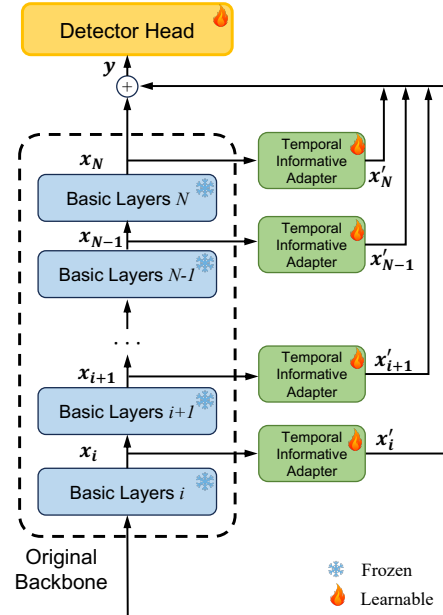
Detector Head

$y$

$+$

$x_N$

Basic Layers $N$

$x_{N-1}$

Basic Layers $N$-$1$

. . .

$x_{i+1}$

Basic Layers $i$+$1$

$x_i$

Basic Layers $i$

Original Backbone

Temporal Informative Adapter

$x'_N$

Temporal Informative Adapter

$x'_{N-1}$

Temporal Informative Adapter

$x'_{i+1}$

Temporal Informative Adapter

$x'_i$

Frozen

Learnable